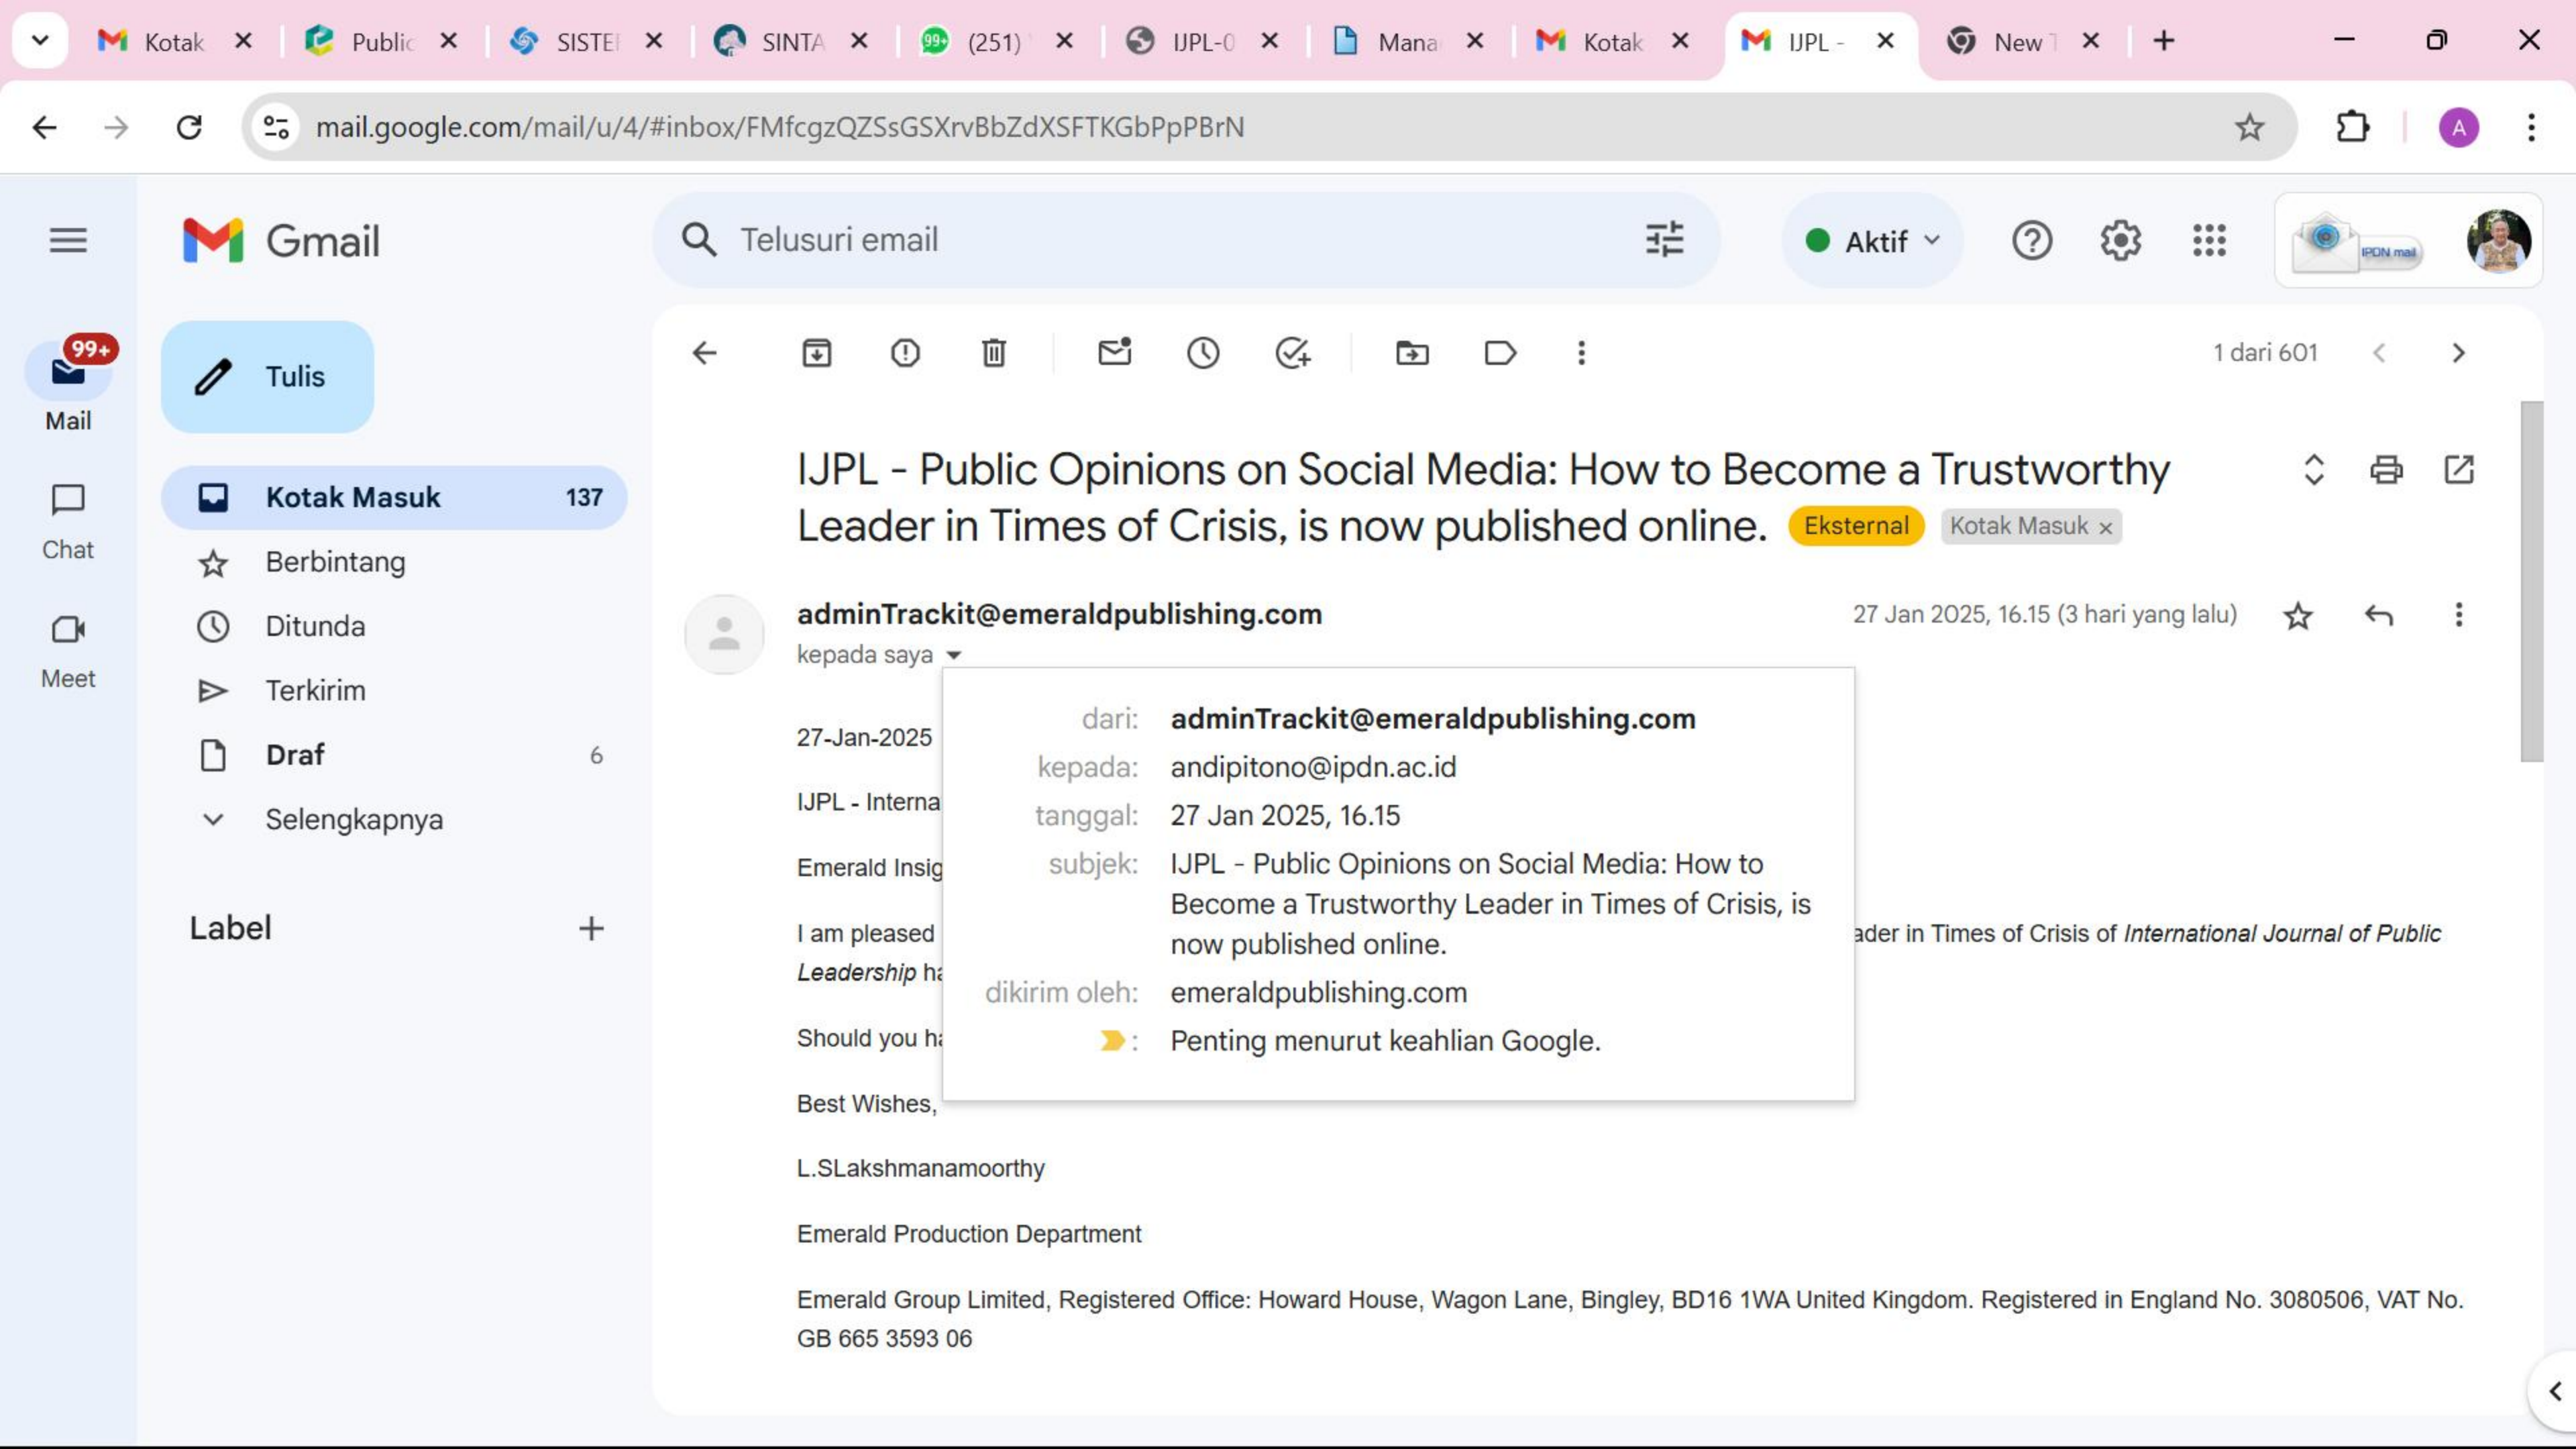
Kotak ×   Public ×   SISTE ×   SINTA ×   (251) ×   IJPL-0 ×   Mana ×   Kotak ×   IJPL - ×   New ×   +

mail.google.com/mail/u/4/#inbox/FMfcgzQZSsGSXrvBbZdXSFTKGbPpPBrN

A

Gmail

Telusuri email

Aktif

IPDN mail

99+
Mail

Chat

Meet

Tulis

Kotak Masuk 137

Berbintang

Ditunda

Terkirim

Draf 6

Selengkapnya

Label +

1 dari 601

IJPL - Public Opinions on Social Media: How to Become a Trustworthy Leader in Times of Crisis, is now published online. Eksternal Kotak Masuk ×

adminTrackit@emeraldpublishing.com

kepada saya

27 Jan 2025, 16.15 (3 hari yang lalu)

dari: adminTrackit@emeraldpublishing.com
kepada: andipitono@ipdn.ac.id
tanggal: 27 Jan 2025, 16.15
subjek: IJPL - Public Opinions on Social Media: How to Become a Trustworthy Leader in Times of Crisis, is now published online.
dikirim oleh: emeraldpublishing.com
: Penting menurut keahlian Google.

27-Jan-2025

IJPL - Interna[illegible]

Emerald Insig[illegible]

I am pleased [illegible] ader in Times of Crisis of International Journal of Public Leadership ha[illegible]

Should you h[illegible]

Best Wishes,

L.SLakshmanamoorthy

Emerald Production Department

Emerald Group Limited, Registered Office: Howard House, Wagon Lane, Bingley, BD16 1WA United Kingdom. Registered in England No. 3080506, VAT No. GB 665 3593 06